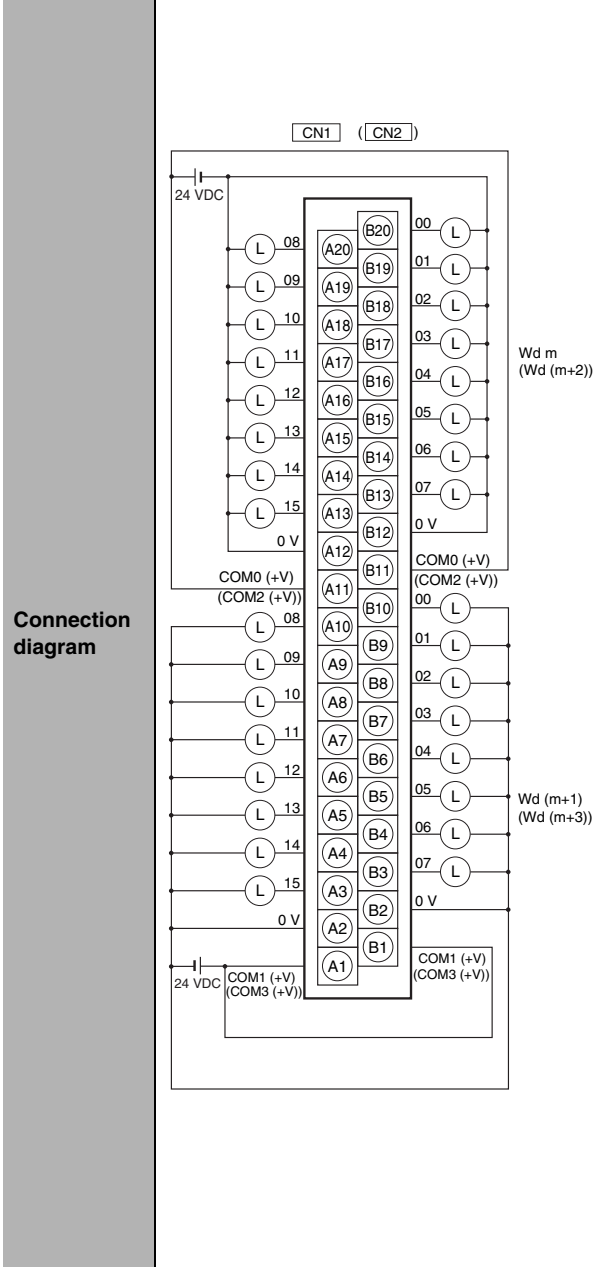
Connection diagram

CN1 ( CN2 )

24 VDC

B20 00 L
L 08 A20
B19 01 L
L 09 A19
B18 02 L
L 10 A18
B17 03 L
L 11 A17
B16 04 L
L 12 A16
B15 05 L
L 13 A15
B14 06 L
L 14 A14
B13 07 L
L 15 A13
B12 0 V
0 V A12
B11 COM0 (+V) (COM2 (+V))
COM0 (+V) (COM2 (+V)) A11

Wd m (Wd (m+2))

B10 00 L
L 08 A10
B9 01 L
L 09 A9
B8 02 L
L 10 A8
B7 03 L
L 11 A7
B6 04 L
L 12 A6
B5 05 L
L 13 A5
B4 06 L
L 14 A4
B3 07 L
L 15 A3
B2 0 V
0 V A2
B1 COM1 (+V) (COM3 (+V))
A1

24 VDC COM1 (+V) (COM3 (+V))

Wd (m+1) (Wd (m+3))